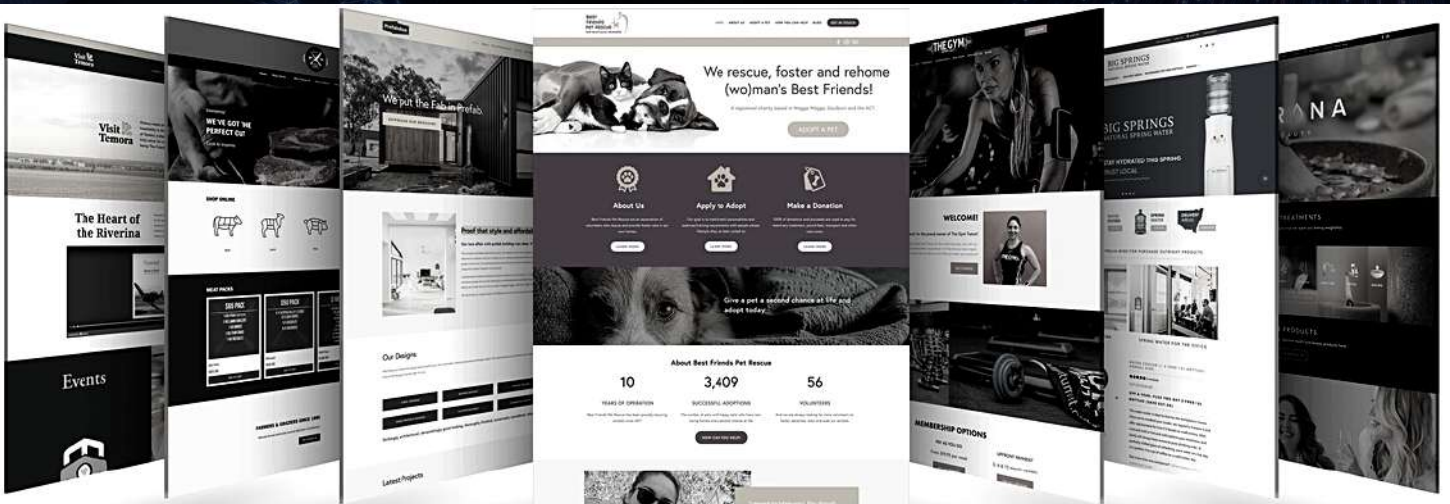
Visit Temora

Visit Temora

The Heart of the Riverina

Events

WE'VE GOT THE PERFECT CUT

SHOP ONLINE

MEAT PACKS

$55 PACK

$90 PACK

We put the Fab in Prefab.

Proof that style and afford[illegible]

Our Designs

Latest Projects

Best Friends Pet Rescue

HOME ABOUT US ADOPT A PET HOW YOU CAN HELP BLOG GET IN TOUCH

We rescue, foster and rehome (wo)man's Best Friends!

A registered charity based in Wagga Wagga, Goulburn and the ACT

ADOPT A PET

About Us

Apply to Adopt

Make a Donation

LEARN MORE

LEARN MORE

LEARN MORE

Give a pet a second chance at life and adopt today.

About Best Friends Pet Rescue

10

YEARS OF OPERATION

3,409

SUCCESSFUL ADOPTIONS

56

VOLUNTEERS

HOW CAN YOU HELP?

THE GYM

WELCOME!

MEMBERSHIP OPTIONS

BIG SPRINGS

BIG SPRINGS NATURAL SPRING WATER

STAY HYDRATED THIS SPRING TRUST LOCAL

SPRING WATER FOR THE OFFICE

RONA

TREATMENTS

PRODUCTS